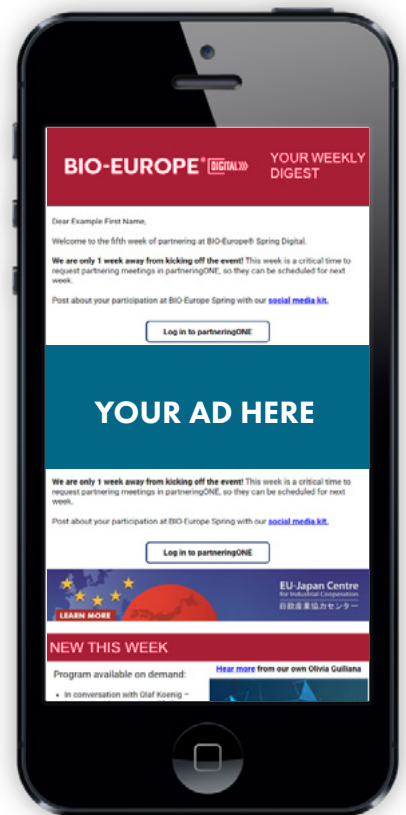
BIO-EUROPE® DIGITAL

YOUR WEEKLY DIGEST

Dear Example First Name,

Welcome to the fifth week of partnering at BIO-Europe® Spring Digital.

We are only 1 week away from kicking off the event! This week is a critical time to request partnering meetings in partneringONE, so they can be scheduled for next week.

Post about your participation at BIO-Europe Spring with our social media kit.

Log in to partneringONE

YOUR AD HERE

We are only 1 week away from kicking off the event! This week is a critical time to request partnering meetings in partneringONE, so they can be scheduled for next week.

Post about your participation at BIO-Europe Spring with our social media kit.

Log in to partneringONE

LEARN MORE

EU-Japan Centre for Industrial Cooperation
日欧産業協力センター

NEW THIS WEEK

Program available on demand:

• In conversation with Olaf Koenig –

Hear more from our own Olivia Guiliana